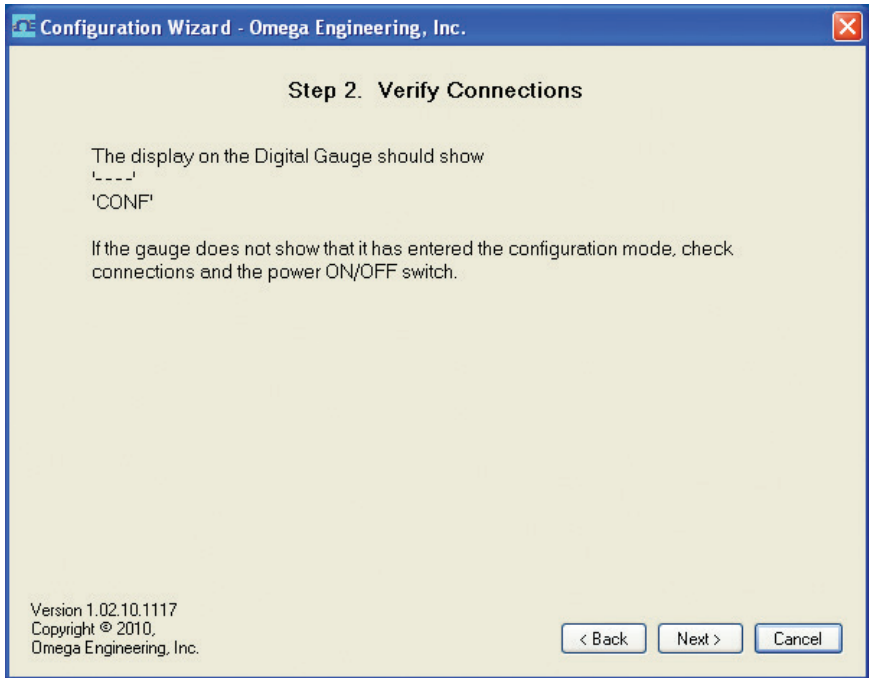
Configuration Wizard - Omega Engineering, Inc.

Step 2. Verify Connections

The display on the Digital Gauge should show
'----'
'CONF'

If the gauge does not show that it has entered the configuration mode, check connections and the power ON/OFF switch.

Version 1.02.10.1117
Copyright © 2010,
Omega Engineering, Inc.

< Back
Next >
Cancel